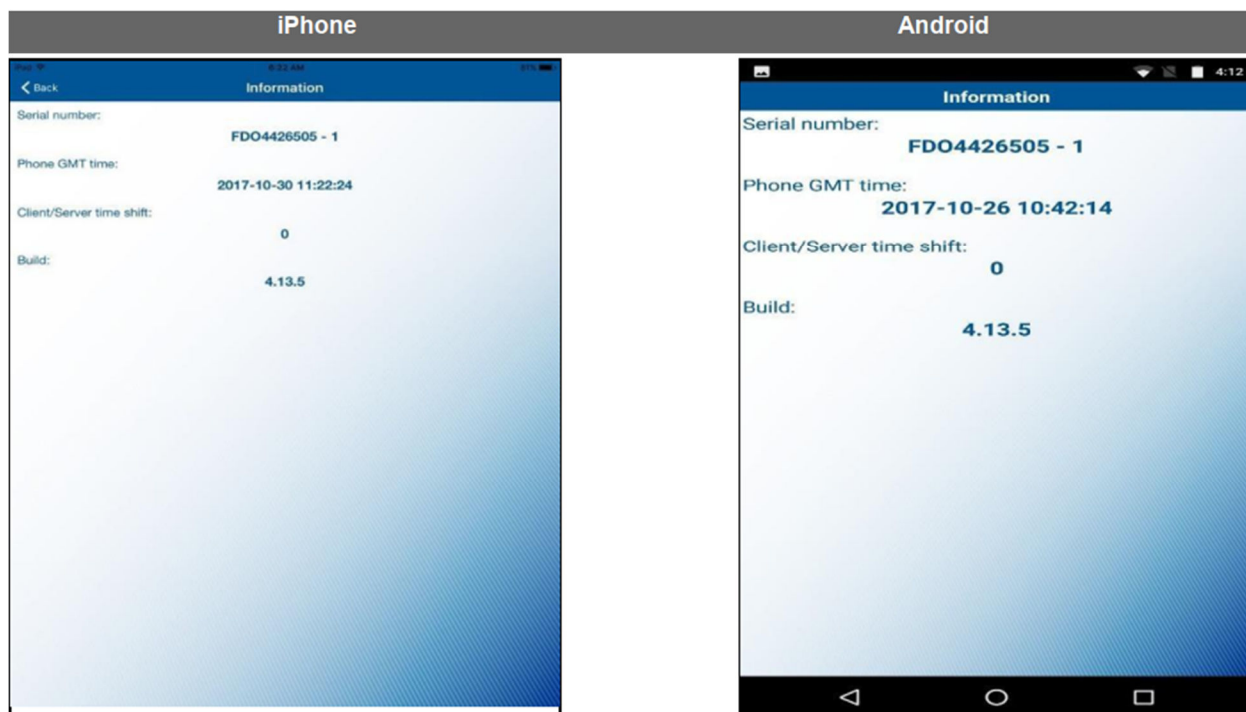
| iPhone | Android |
|---|---|

iPad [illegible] 8:32 AM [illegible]

Back

Information

Serial number:

FDO4426505 - 1

Phone GMT time:

2017-10-30 11:22:24

Client/Server time shift:

0

Build:

4.13.5

4:12

Information

Serial number:

FDO4426505 - 1

Phone GMT time:

2017-10-26 10:42:14

Client/Server time shift:

0

Build:

4.13.5